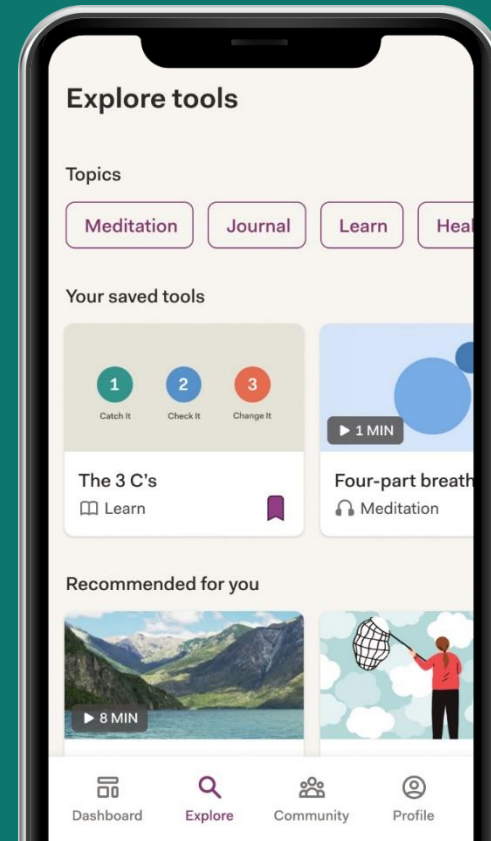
Explore tools

Topics

Meditation Journal Learn Heal

Your saved tools

1 Catch It
2 Check It
3 Change It

The 3 C's
Learn

▶ 1 MIN

Four-part breath
Meditation

Recommended for you

▶ 8 MIN

Dashboard Explore Community Profile